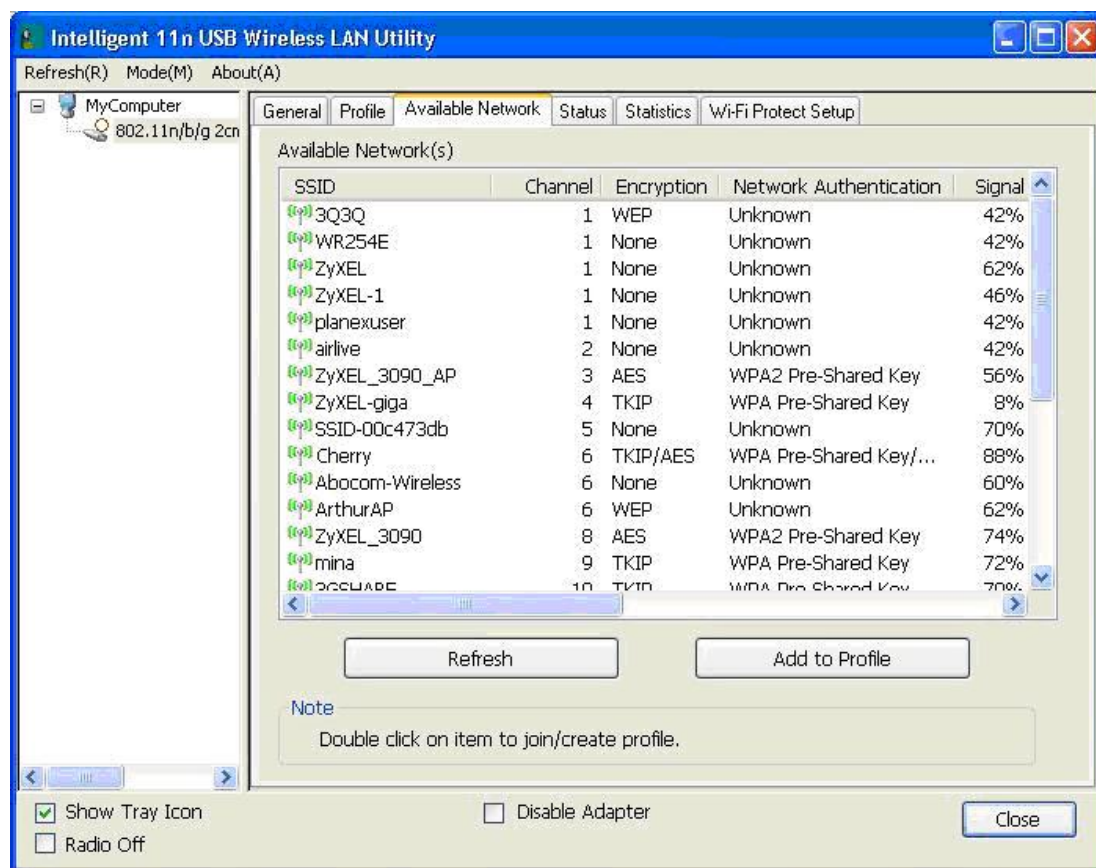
Intelligent 11n USB Wireless LAN Utility

Refresh(R) Mode(M) About(A)

MyComputer
802.11n/b/g 2cn

General | Profile | Available Network | Status | Statistics | Wi-Fi Protect Setup

Available Network(s)

| SSID | Channel | Encryption | Network Authentication | Signal |
|---|---|---|---|---|
| 3Q3Q | 1 | WEP | Unknown | 42% |
| WR254E | 1 | None | Unknown | 42% |
| ZyXEL | 1 | None | Unknown | 62% |
| ZyXEL-1 | 1 | None | Unknown | 46% |
| planexuser | 1 | None | Unknown | 42% |
| airlive | 2 | None | Unknown | 42% |
| ZyXEL_3090_AP | 3 | AES | WPA2 Pre-Shared Key | 56% |
| ZyXEL-giga | 4 | TKIP | WPA Pre-Shared Key | 8% |
| SSID-00c473db | 5 | None | Unknown | 70% |
| Cherry | 6 | TKIP/AES | WPA Pre-Shared Key/... | 88% |
| Abocom-Wireless | 6 | None | Unknown | 60% |
| ArthurAP | 6 | WEP | Unknown | 62% |
| ZyXEL_3090 | 8 | AES | WPA2 Pre-Shared Key | 74% |
| mina | 9 | TKIP | WPA Pre-Shared Key | 72% |
| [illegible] | 10 | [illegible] | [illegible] | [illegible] |

Refresh

Add to Profile

Note
Double click on item to join/create profile.

Show Tray Icon
Radio Off

Disable Adapter

Close